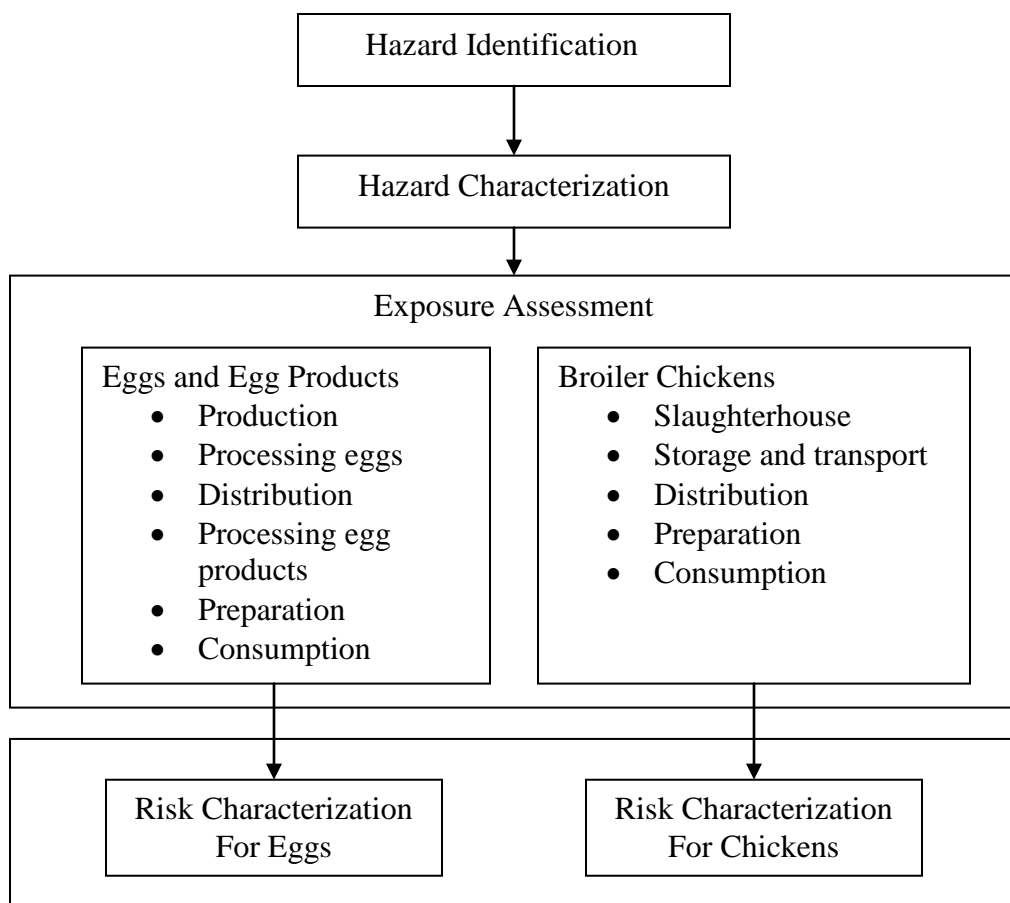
Hazard Identification

Hazard Characterization

Exposure Assessment

Eggs and Egg Products
- Production
- Processing eggs
- Distribution
- Processing egg products
- Preparation
- Consumption

Broiler Chickens
- Slaughterhouse
- Storage and transport
- Distribution
- Preparation
- Consumption

Risk Characterization For Eggs

Risk Characterization For Chickens